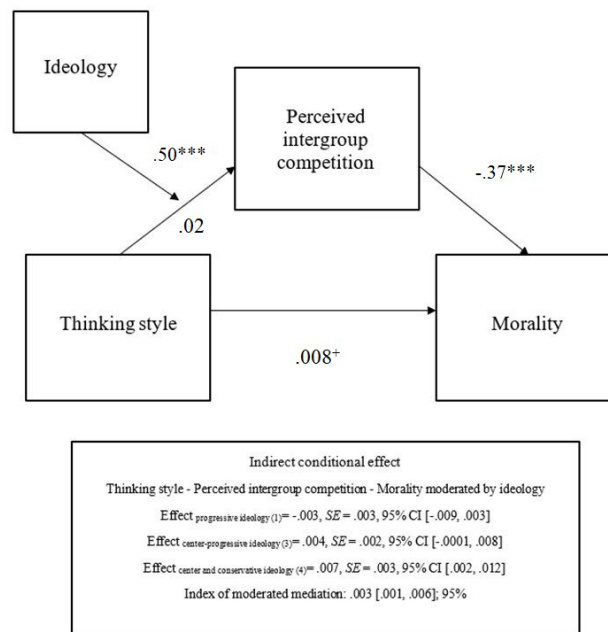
Ideology

Perceived intergroup competition

.50***

-.37***

.02

Thinking style

Morality

.008$^{+}$

Indirect conditional effect

Thinking style - Perceived intergroup competition - Morality moderated by ideology

Effect $_{\text{progressive ideology (1)}}$= -.003, *SE* = .003, 95% CI [-.009, .003]

Effect $_{\text{center-progressive ideology (3)}}$= .004, *SE* = .002, 95% CI [-.0001, .008]

Effect $_{\text{center and conservative ideology (4)}}$= .007, *SE* = .003, 95% CI [.002, .012]

Index of moderated mediation: .003 [.001, .006]; 95%